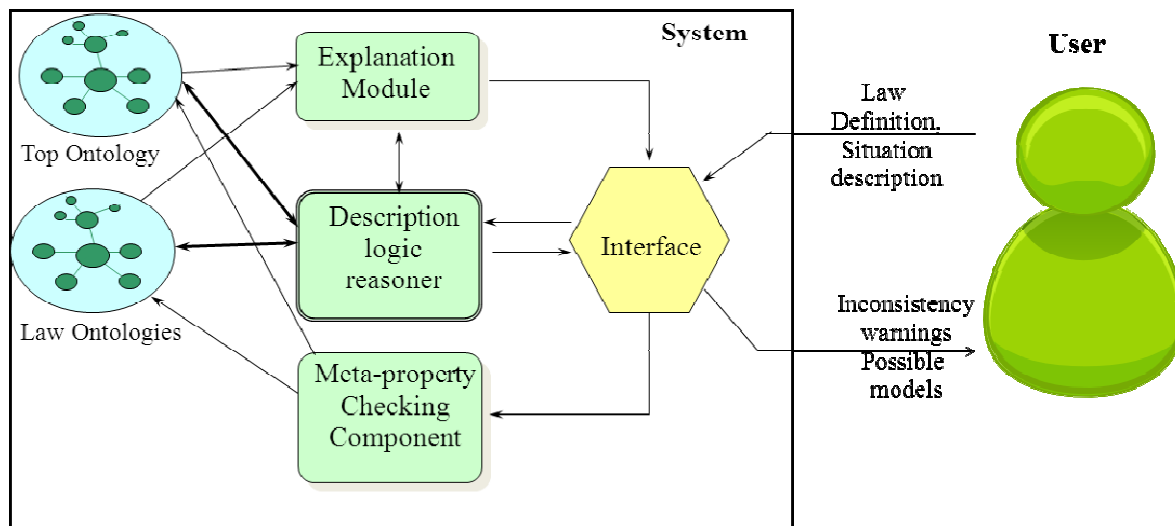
System

User

Top Ontology

Law Ontologies

Explanation Module

Description logic reasoner

Meta-property Checking Component

Interface

Law Definition, Situation description

Inconsistency warnings Possible models